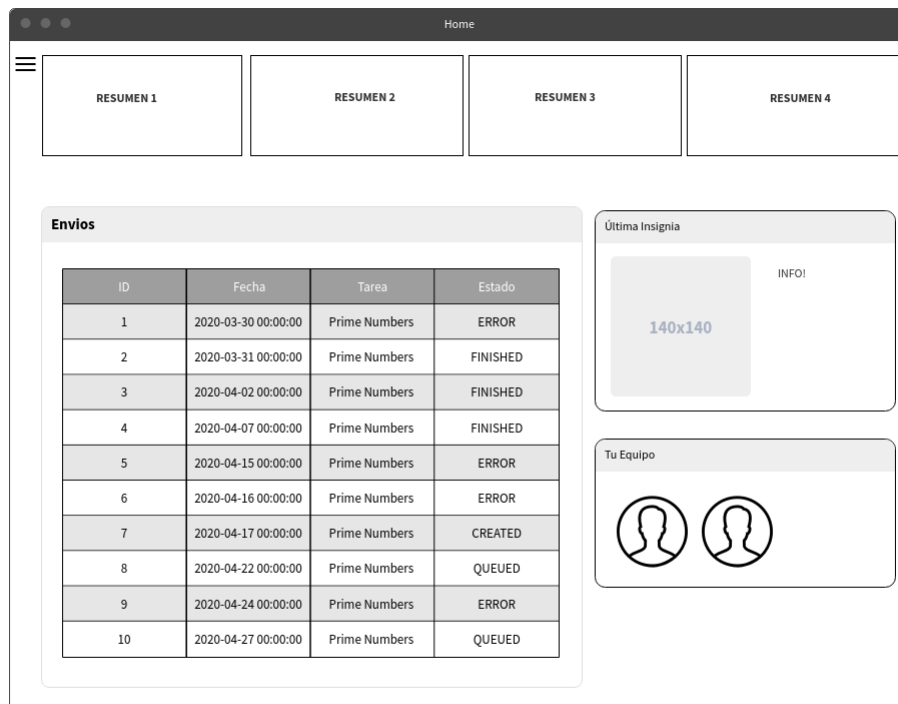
Home

RESUMEN 1

RESUMEN 2

RESUMEN 3

RESUMEN 4

Envios

| ID | Fecha | Tarea | Estado |
|---|---|---|---|
| 1 | 2020-03-30 00:00:00 | Prime Numbers | ERROR |
| 2 | 2020-03-31 00:00:00 | Prime Numbers | FINISHED |
| 3 | 2020-04-02 00:00:00 | Prime Numbers | FINISHED |
| 4 | 2020-04-07 00:00:00 | Prime Numbers | FINISHED |
| 5 | 2020-04-15 00:00:00 | Prime Numbers | ERROR |
| 6 | 2020-04-16 00:00:00 | Prime Numbers | ERROR |
| 7 | 2020-04-17 00:00:00 | Prime Numbers | CREATED |
| 8 | 2020-04-22 00:00:00 | Prime Numbers | QUEUED |
| 9 | 2020-04-24 00:00:00 | Prime Numbers | ERROR |
| 10 | 2020-04-27 00:00:00 | Prime Numbers | QUEUED |

Última Insignia

140x140

INFO!

Tu Equipo